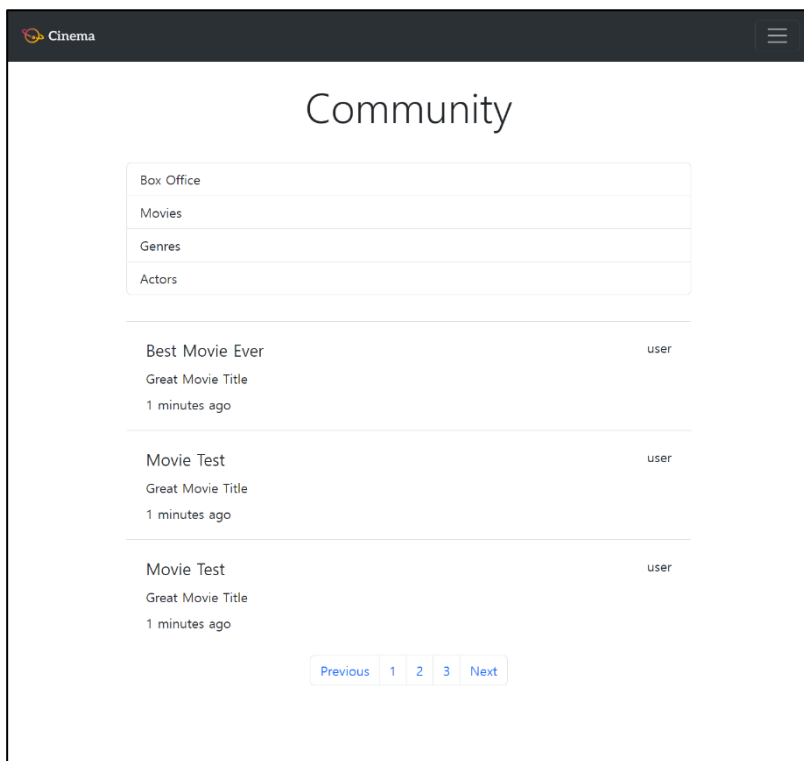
Cinema

Community

Box Office

Movies

Genres

Actors

Best Movie Ever

user

Great Movie Title

1 minutes ago

Movie Test

user

Great Movie Title

1 minutes ago

Movie Test

user

Great Movie Title

1 minutes ago

Previous 1 2 3 Next